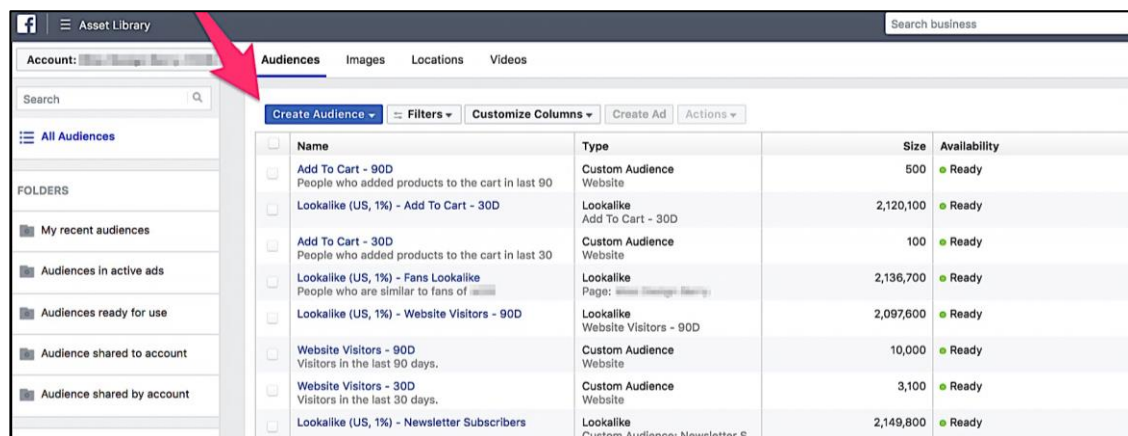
Asset Library

Search business

Account: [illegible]

Audiences Images Locations Videos

Search

All Audiences

FOLDERS

My recent audiences

Audiences in active ads

Audiences ready for use

Audience shared to account

Audience shared by account

Create Audience ▾ Filters ▾ Customize Columns ▾ Create Ad Actions ▾

| | Name | Type | Size | Availability |
|---|---|---|---|---|
| | Add To Cart - 90D People who added products to the cart in last 90 | Custom Audience Website | 500 | Ready |
| | Lookalike (US, 1%) - Add To Cart - 30D | Lookalike Add To Cart - 30D | 2,120,100 | Ready |
| | Add To Cart - 30D People who added products to the cart in last 30 | Custom Audience Website | 100 | Ready |
| | Lookalike (US, 1%) - Fans Lookalike People who are similar to fans of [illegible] | Lookalike Page: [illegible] | 2,136,700 | Ready |
| | Lookalike (US, 1%) - Website Visitors - 90D | Lookalike Website Visitors - 90D | 2,097,600 | Ready |
| | Website Visitors - 90D Visitors in the last 90 days. | Custom Audience Website | 10,000 | Ready |
| | Website Visitors - 30D Visitors in the last 30 days. | Custom Audience Website | 3,100 | Ready |
| | Lookalike (US, 1%) - Newsletter Subscribers | Lookalike Custom Audience: Newsletter S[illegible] | 2,149,800 | Ready |